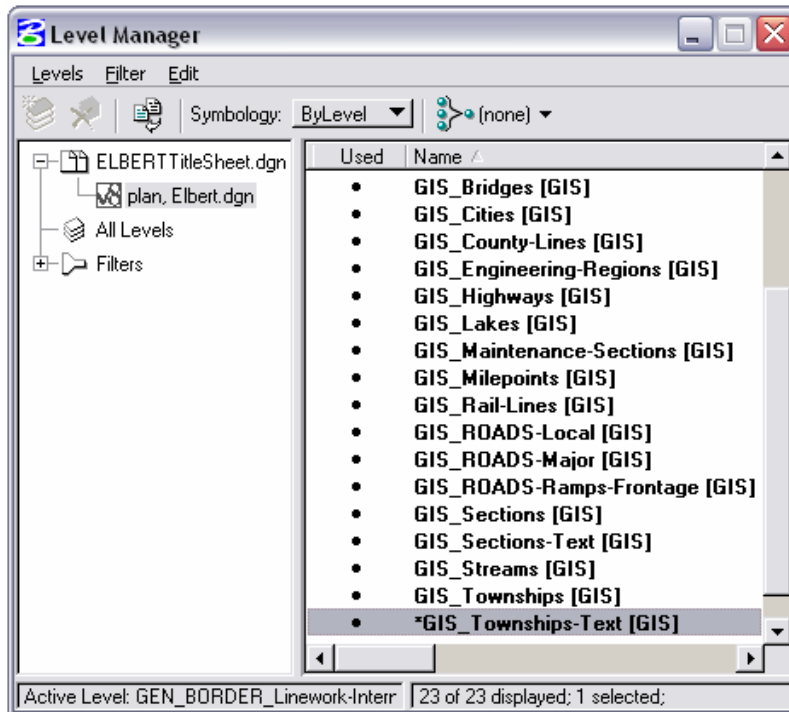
Level Manager

Levels Filter Edit

Symbology: ByLevel (none)

ELBERTTitleSheet.dgn
plan, Elbert.dgn
All Levels
Filters

| Used | Name |
|---|---|
| • | GIS_Bridges [GIS] |
| • | GIS_Cities [GIS] |
| • | GIS_County-Lines [GIS] |
| • | GIS_Engineering-Regions [GIS] |
| • | GIS_Highways [GIS] |
| • | GIS_Lakes [GIS] |
| • | GIS_Maintenance-Sections [GIS] |
| • | GIS_Milepoints [GIS] |
| • | GIS_Rail-Lines [GIS] |
| • | GIS_ROADS-Local [GIS] |
| • | GIS_ROADS-Major [GIS] |
| • | GIS_ROADS-Ramps-Frontage [GIS] |
| • | GIS_Sections [GIS] |
| • | GIS_Sections-Text [GIS] |
| • | GIS_Streams [GIS] |
| • | GIS_Townships [GIS] |
| • | *GIS_Townships-Text [GIS] |

Active Level: GEN_BORDER_Linework-Interr | 23 of 23 displayed; 1 selected;